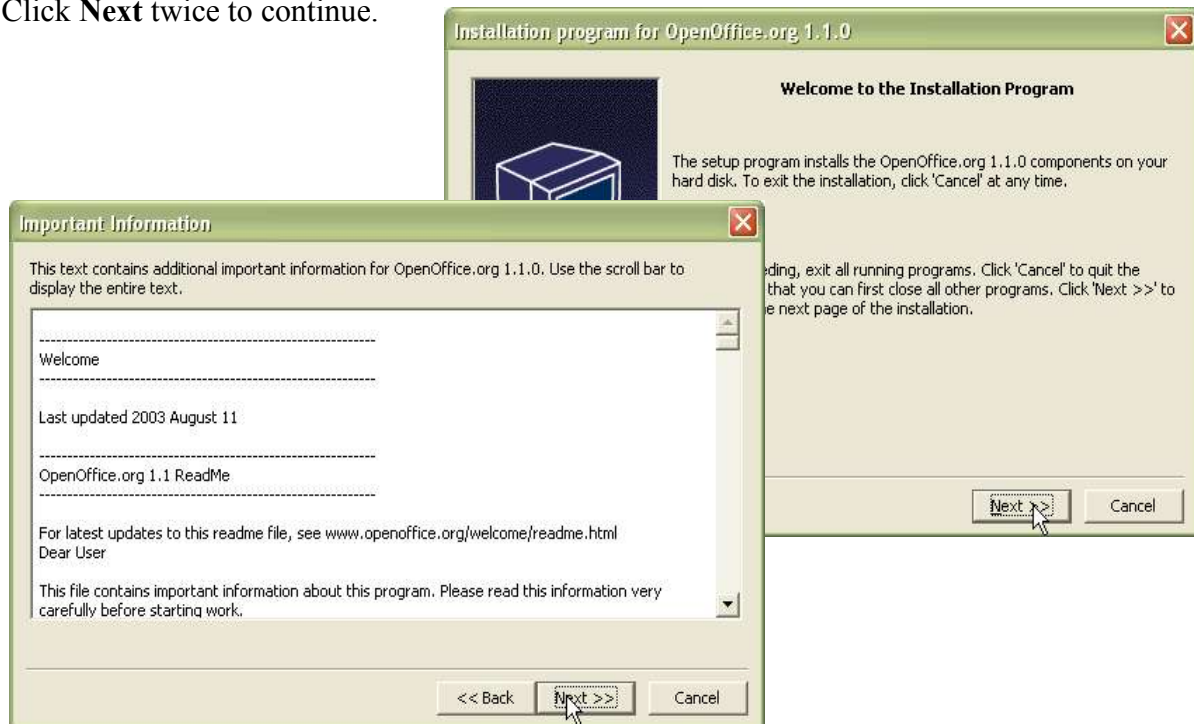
Click **Next** twice to continue.

Installation program for OpenOffice.org 1.1.0

Welcome to the Installation Program

The setup program installs the OpenOffice.org 1.1.0 components on your hard disk. To exit the installation, click 'Cancel' at any time.

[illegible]eding, exit all running programs. Click 'Cancel' to quit the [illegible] that you can first close all other programs. Click 'Next >>' to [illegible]e next page of the installation.

Next >>

Cancel

Important Information

This text contains additional important information for OpenOffice.org 1.1.0. Use the scroll bar to display the entire text.

-----------------------------------------------------------

Welcome

-----------------------------------------------------------

Last updated 2003 August 11

-----------------------------------------------------------

OpenOffice.org 1.1 ReadMe

-----------------------------------------------------------

For latest updates to this readme file, see www.openoffice.org/welcome/readme.html
Dear User

This file contains important information about this program. Please read this information very carefully before starting work.

<< Back

Next >>

Cancel